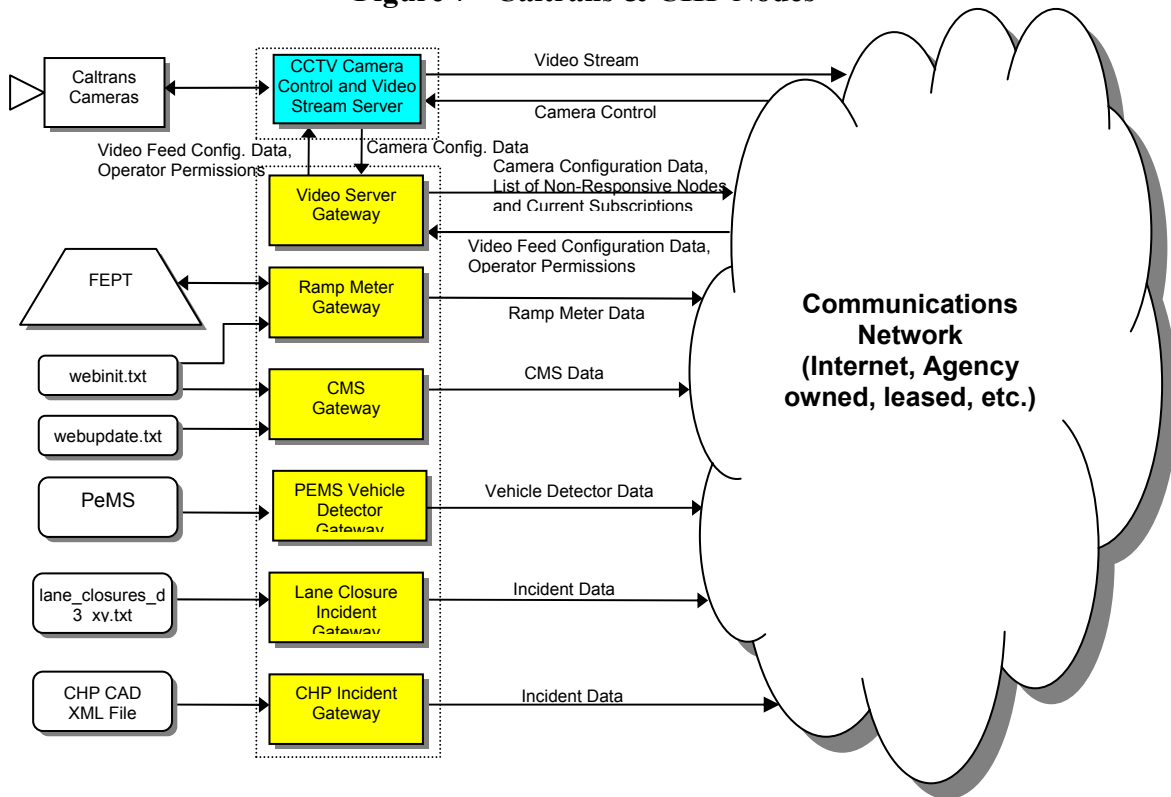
Figure 7 – Caltrans & CHP Nodes

Caltrans Cameras

CCTV Camera Control and Video Stream Server

Video Stream

Camera Control

Video Feed Config. Data, Operator Permissions

Camera Config. Data

Camera Configuration Data, List of Non-Responsive Nodes and Current Subscriptions

Video Server Gateway

Video Feed Configuration Data, Operator Permissions

FEPT

Ramp Meter Gateway

Ramp Meter Data

webinit.txt

CMS Gateway

CMS Data

webupdate.txt

PeMS

PEMS Vehicle Detector Gateway

Vehicle Detector Data

lane_closures_d3_xy.txt

Lane Closure Incident Gateway

Incident Data

CHP CAD XML File

CHP Incident Gateway

Incident Data

Communications Network (Internet, Agency owned, leased, etc.)